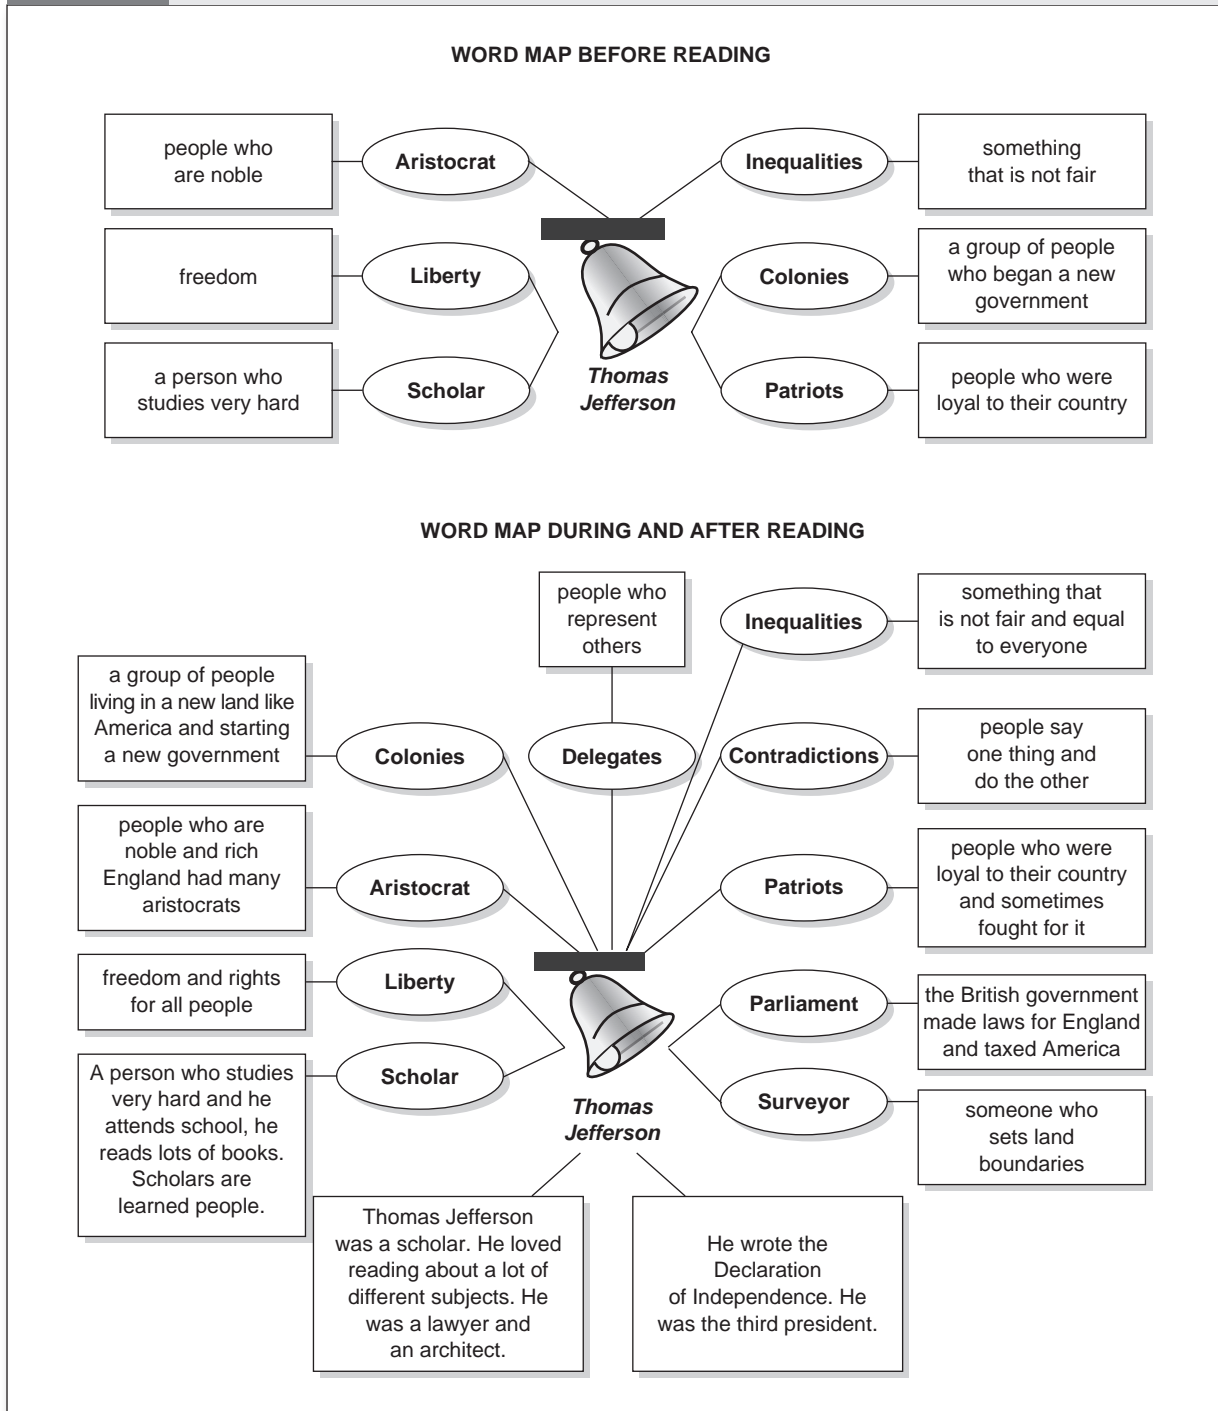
WORD MAP BEFORE READING

people who are noble

Aristocrat

Inequalities

something that is not fair

freedom

Liberty

Colonies

a group of people who began a new government

a person who studies very hard

Scholar

Thomas Jefferson

Patriots

people who were loyal to their country

WORD MAP DURING AND AFTER READING

people who represent others

Inequalities

something that is not fair and equal to everyone

a group of people living in a new land like America and starting a new government

Colonies

Delegates

Contradictions

people say one thing and do the other

people who are noble and rich England had many aristocrats

Aristocrat

Patriots

people who were loyal to their country and sometimes fought for it

freedom and rights for all people

Liberty

Parliament

the British government made laws for England and taxed America

A person who studies very hard and he attends school, he reads lots of books. Scholars are learned people.

Scholar

Thomas Jefferson

Surveyor

someone who sets land boundaries

Thomas Jefferson was a scholar. He loved reading about a lot of different subjects. He was a lawyer and an architect.

He wrote the Declaration of Independence. He was the third president.